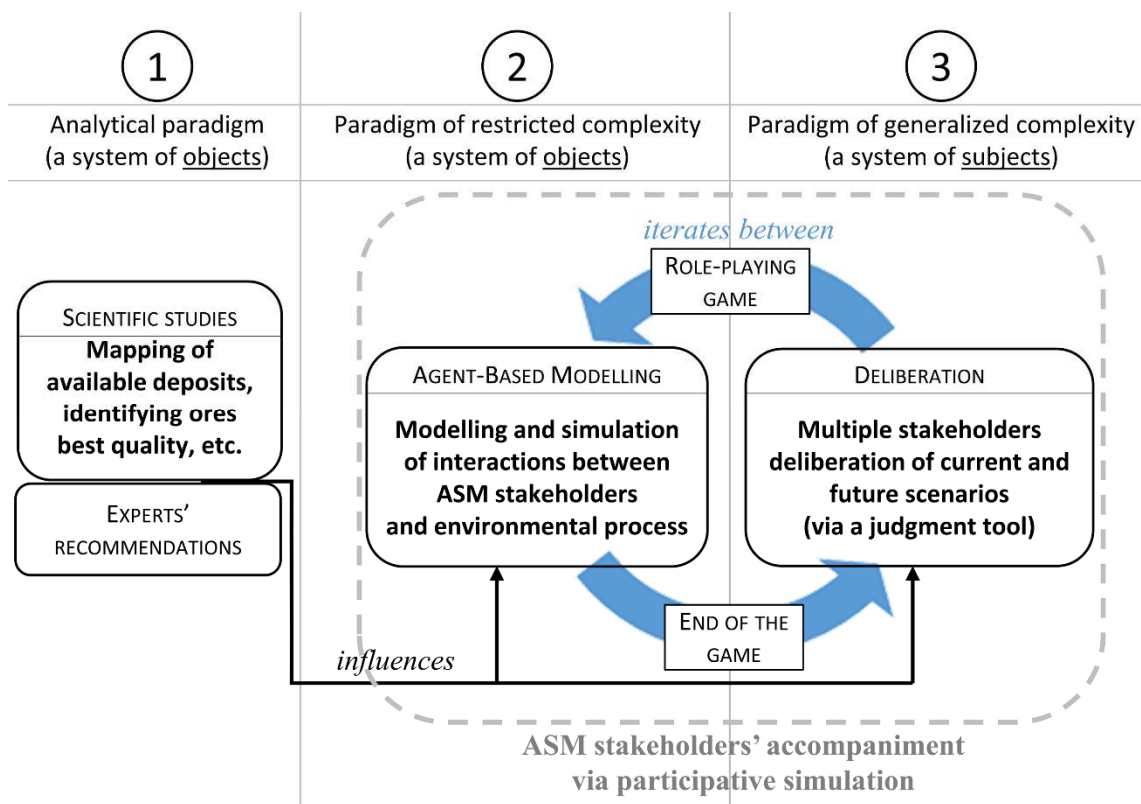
1

2

3

Analytical paradigm (a system of objects)

Paradigm of restricted complexity (a system of objects)

Paradigm of generalized complexity (a system of subjects)

iterates between

ROLE-PLAYING GAME

SCIENTIFIC STUDIES
Mapping of available deposits, identifying ores best quality, etc.

EXPERTS' RECOMMENDATIONS

AGENT-BASED MODELLING
Modelling and simulation of interactions between ASM stakeholders and environmental process

DELIBERATION
Multiple stakeholders deliberation of current and future scenarios (via a judgment tool)

END OF THE GAME

influences

ASM stakeholders' accompaniment via participative simulation